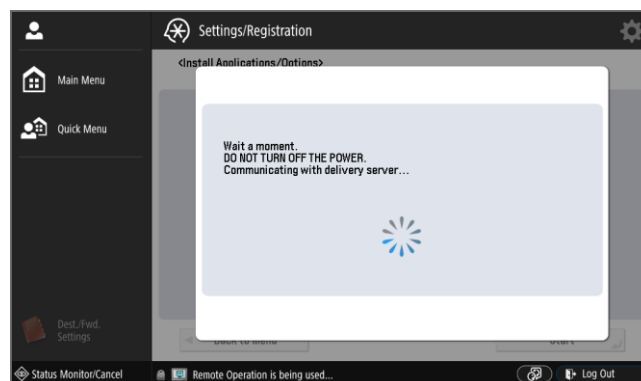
Settings/Registration

<Install Applications/Options>

Main Menu

Quick Menu

Wait a moment.
DO NOT TURN OFF THE POWER.
Communicating with delivery server...

Dest./Fwd. Settings

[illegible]

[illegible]

Status Monitor/Cancel

Remote Operation is being used...

Log Out